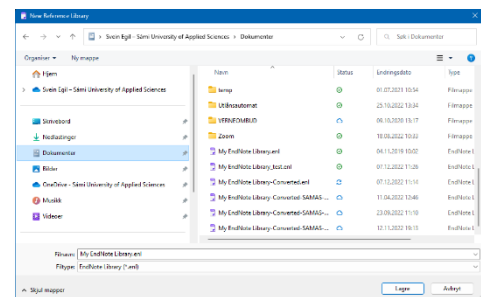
New Reference Library

Svein Egil - Sámi University of Applied Sciences > Dokumenter

Søk i Dokumenter

Organiser ▾ Ny mappe

Hjem
Svein Egil - Sámi University of Applied Sciences
Skrivebord
Nedlastinger
Dokumenter
Bilder
OneDrive - Sámi University of Applied Sciences
Musikk
Videoer

| Navn | Status | Endringsdato | Type |
|---|---|---|---|
| temp | | 01.07.2021 10:54 | Filmappe |
| Utlånsautomat | | 25.10.2022 13:34 | Filmappe |
| VERNEOMBUD | | 06.10.2020 15:17 | Filmappe |
| Zoom | | 18.08.2022 10:03 | Filmappe |
| My EndNote Library.enl | | 04.11.2019 10:07 | EndNote L |
| My EndNote Library_test.enl | | 07.12.2022 11:26 | EndNote L |
| My EndNote Library-Converted.enl | | 07.12.2022 11:14 | EndNote L |
| My EndNote Library-Converted-SAMAS-... | | 11.04.2022 12:46 | EndNote L |
| My EndNote Library-Converted-SAMAS-... | | 23.09.2022 11:10 | EndNote L |
| My EndNote Library-Converted-SAMAS-... | | 12.11.2022 10:15 | EndNote L |

Filnavn: My EndNote Library.enl
Filtype: EndNote Library (*.enl)

Skjul mapper

Lagre Avbryt